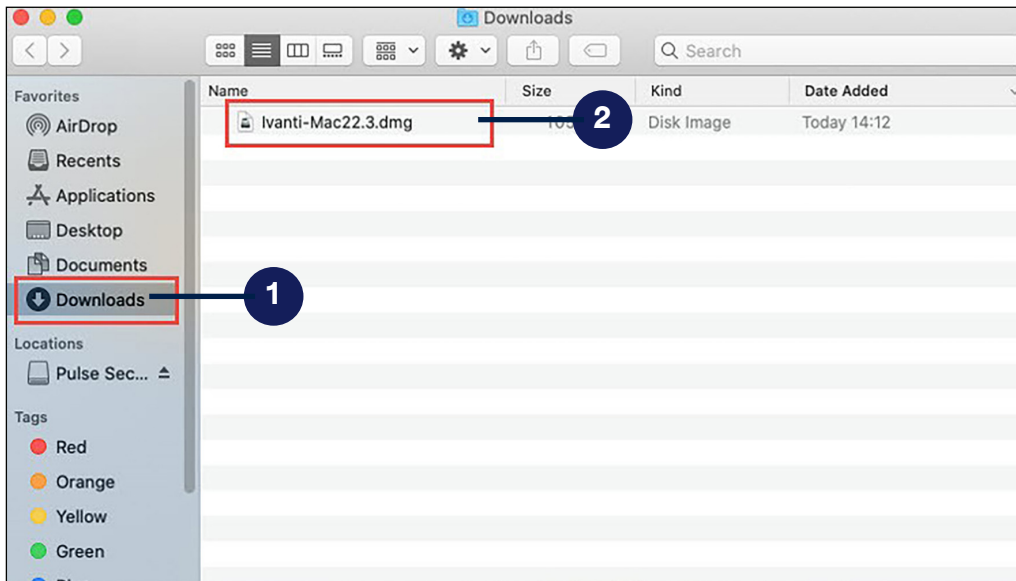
Downloads

Search

Favorites
AirDrop
Recents
Applications
Desktop
Documents
Downloads

Locations
Pulse Sec...

Tags
Red
Orange
Yellow
Green

| Name | Size | Kind | Date Added |
|---|---|---|---|
| Ivanti-Mac22.3.dmg | 10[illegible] | Disk Image | Today 14:12 |

1
2